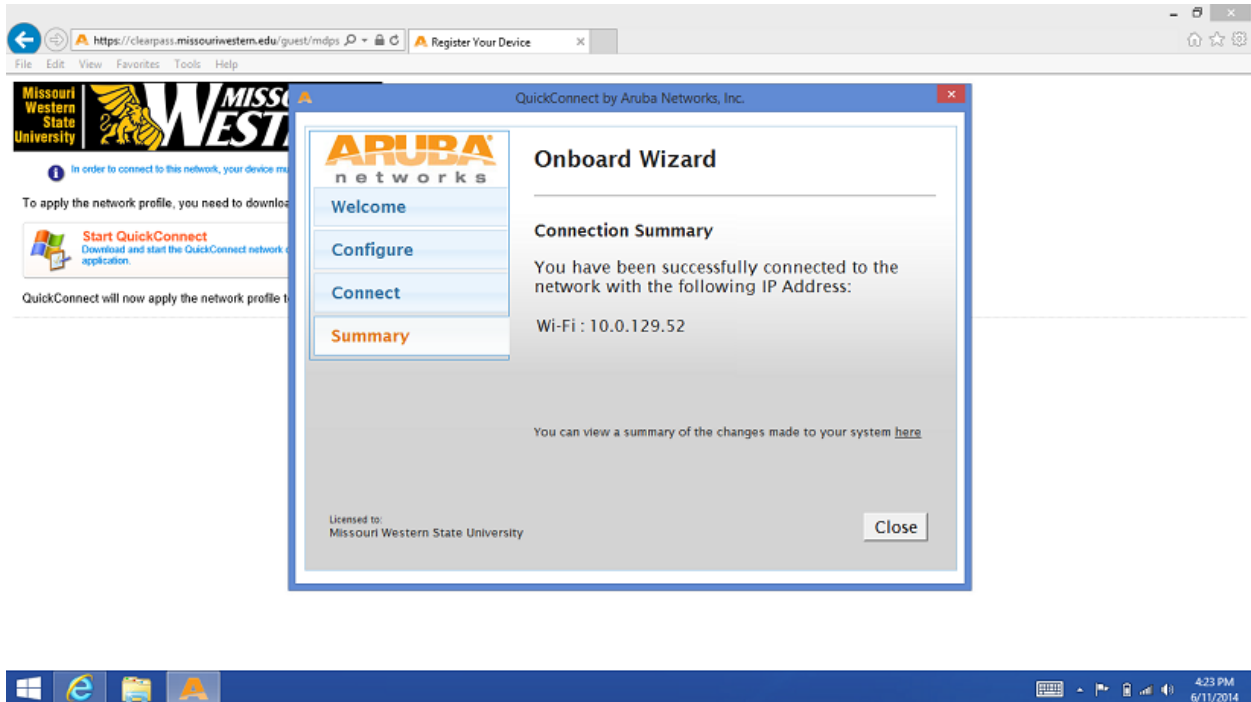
https://clearpass.missouriwestern.edu/guest/mdps
Register Your Device ×

File Edit View Favorites Tools Help

Missouri Western State University
MISSO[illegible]
WEST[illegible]

In order to connect to this network, your device mu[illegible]

To apply the network profile, you need to downloa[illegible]

Start QuickConnect
Download and start the QuickConnect network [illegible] application.

QuickConnect will now apply the network profile t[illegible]

QuickConnect by Aruba Networks, Inc.

ARUBA networks

Welcome
Configure
Connect
Summary

Onboard Wizard

Connection Summary

You have been successfully connected to the network with the following IP Address:

Wi-Fi : 10.0.129.52

You can view a summary of the changes made to your system here

Licensed to:
Missouri Western State University

Close

4:23 PM
6/11/2014